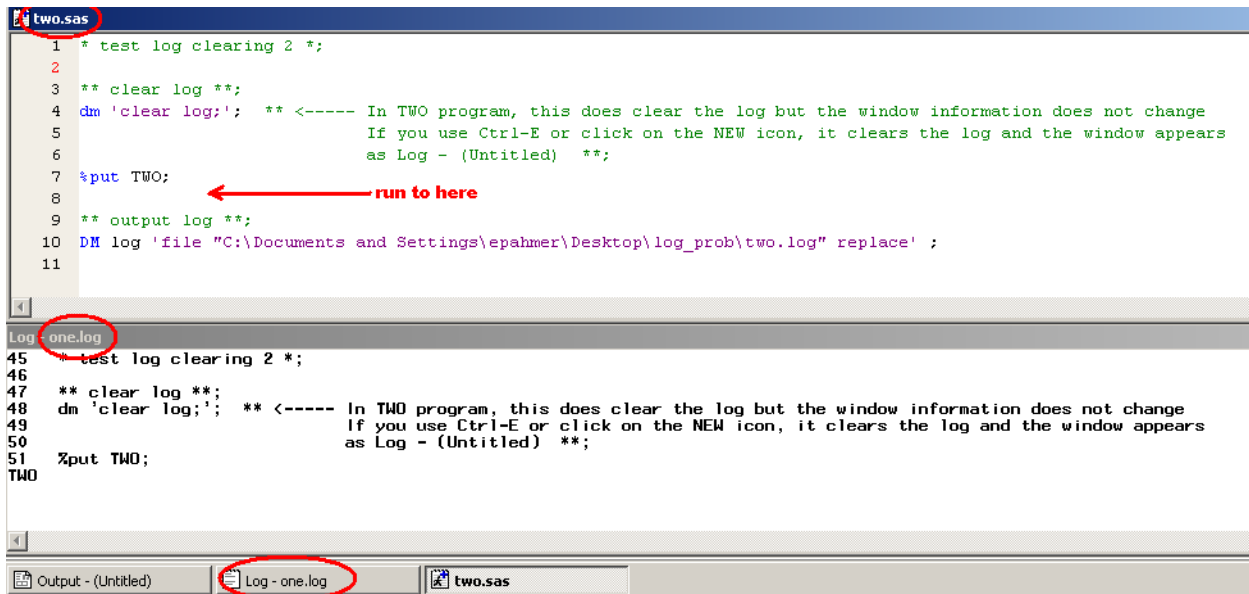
two.sas

1 * test log clearing 2 *;
2
3 ** clear log **;
4 dm 'clear log;'; ** <----- In TWO program, this does clear the log but the window information does not change
5 If you use Ctrl-E or click on the NEW icon, it clears the log and the window appears
6 as Log - (Untitled) **;
7 %put TWO;
8
9 ** output log **;
10 DM log 'file "C:\Documents and Settings\epahmer\Desktop\log_prob\two.log" replace' ;
11

run to here

Log - one.log
45 * test log clearing 2 *;
46
47 ** clear log **;
48 dm 'clear log;'; ** <----- In TWO program, this does clear the log but the window information does not change
49 If you use Ctrl-E or click on the NEW icon, it clears the log and the window appears
50 as Log - (Untitled) **;
51 %put TWO;
TWO

Output - (Untitled)
Log - one.log
two.sas